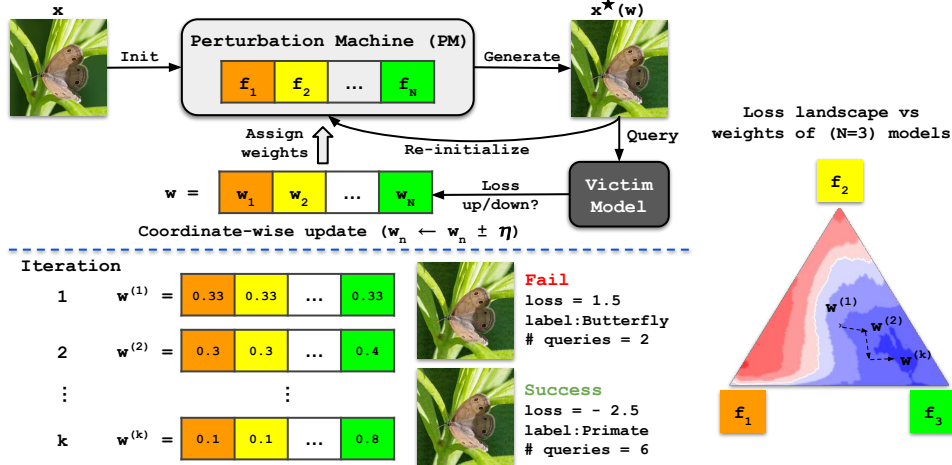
x

Init

Perturbation Machine (PM)

$f_1$ | $f_2$ | ... | $f_N$

Generate

$x^{\star}(w)$

Assign weights

Re-initialize

Query

$w$ =

$w_1$ | $w_2$ | ... | $w_N$

Loss up/down?

Victim Model

Coordinate-wise update ($w_n \leftarrow w_n \pm \eta$)

Loss landscape vs weights of (N=3) models

$f_2$

$w^{(1)}$

$w^{(2)}$

$w^{(k)}$

$f_1$

$f_3$

Iteration

1 $w^{(1)}$ =

| 0.33 | 0.33 | ... | 0.33 |
|---|---|---|---|

2 $w^{(2)}$ =

| 0.3 | 0.3 | ... | 0.4 |
|---|---|---|---|

⋮ ⋮

k $w^{(k)}$ =

| 0.1 | 0.1 | ... | 0.8 |
|---|---|---|---|

Fail
loss = 1.5
label:Butterfly
# queries = 2

Success
loss = - 2.5
label:Primate
# queries = 6